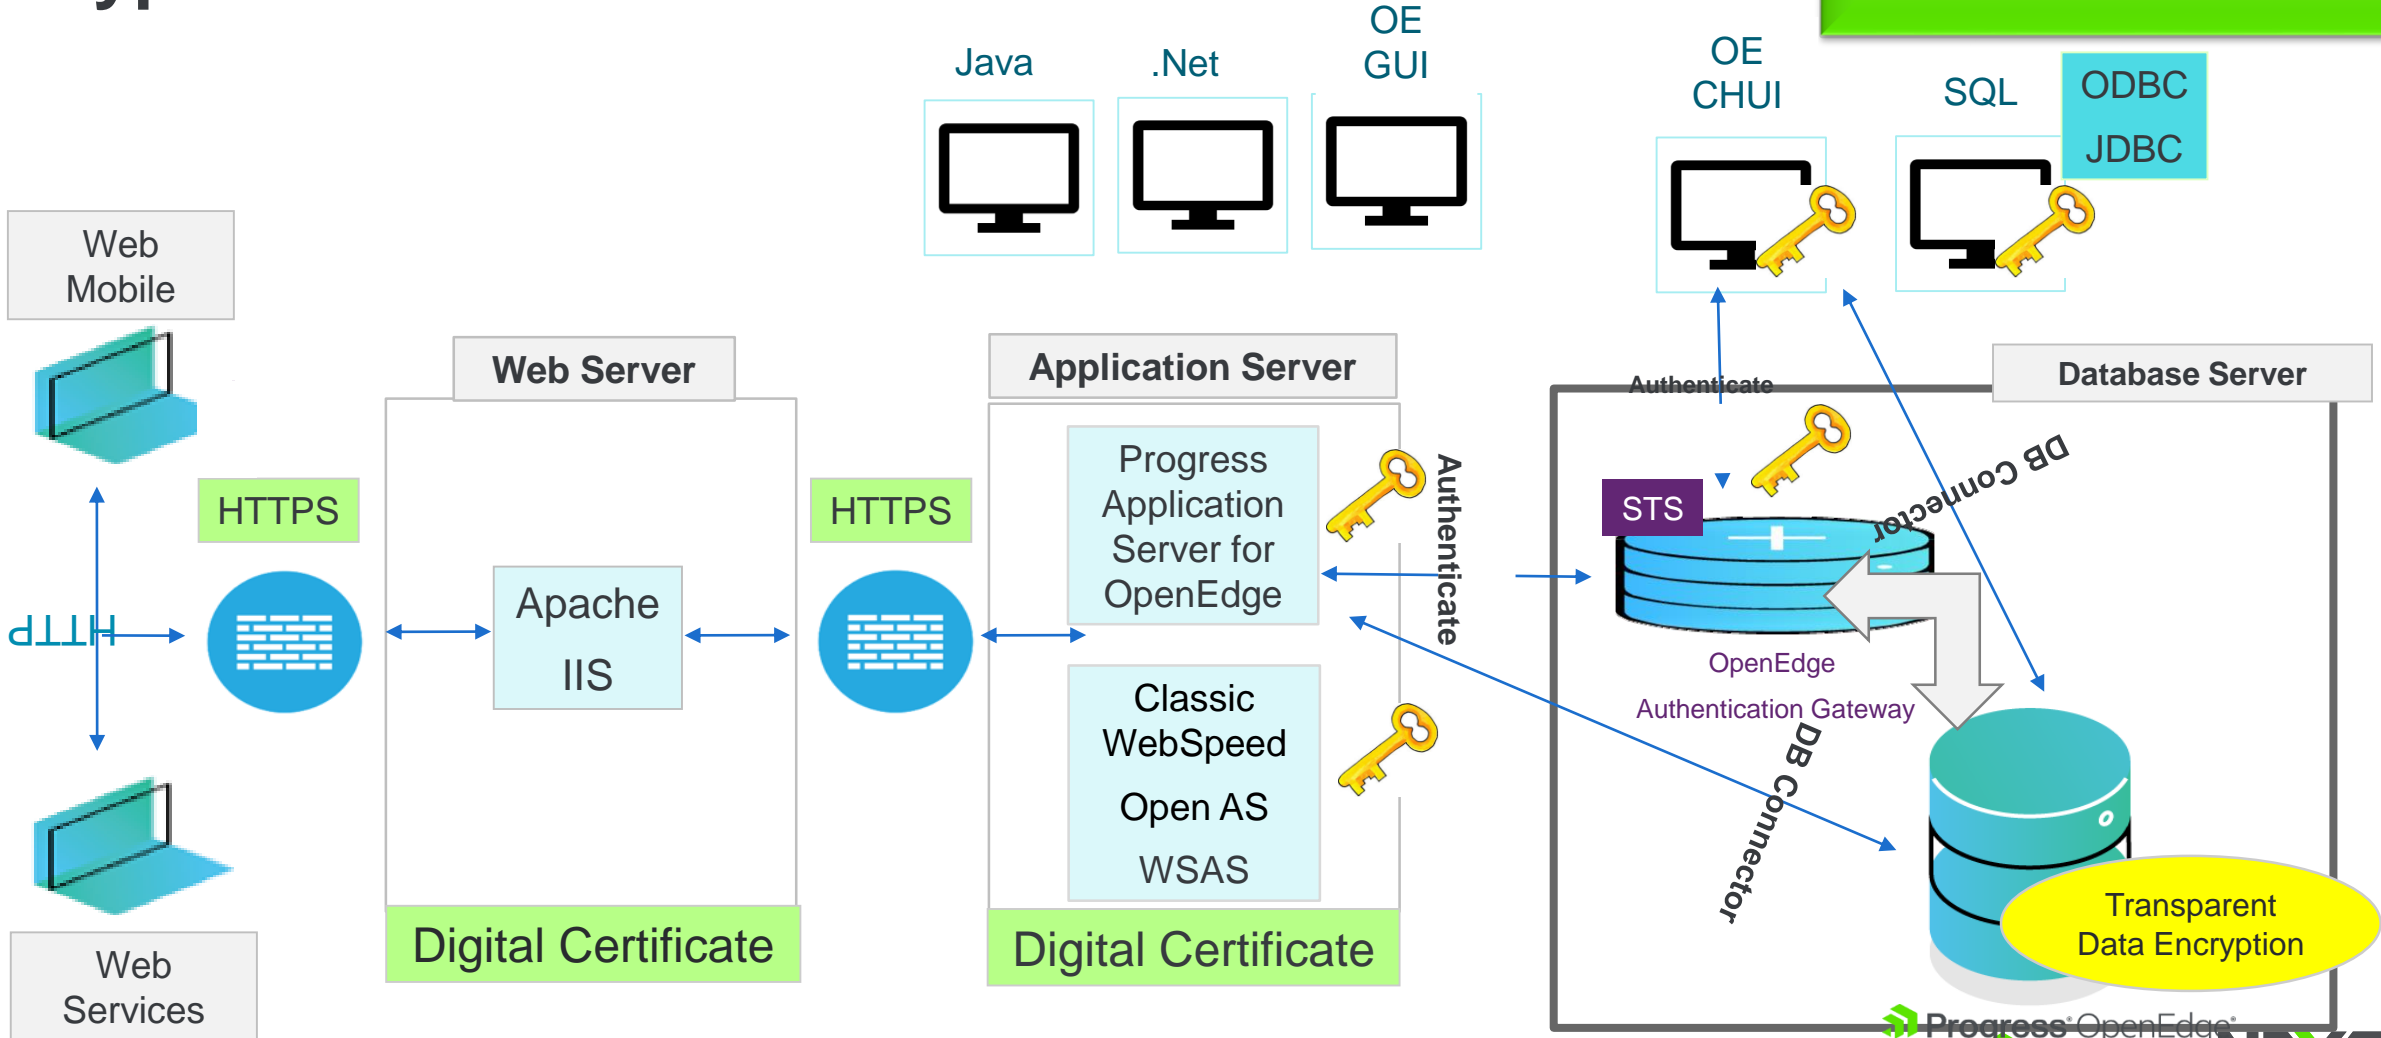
Java

.Net

OE GUI

OE CHUI

SQL

ODBC

JDBC

Web Mobile

Web Server

Application Server

Database Server

Authenticate

HTTPS

HTTPS

HTTP

Apache

IIS

Progress Application Server for OpenEdge

Authenticate

STS

DB Connector

OpenEdge

Authentication Gateway

Classic WebSpeed

Open AS

WSAS

DB Connector

Transparent Data Encryption

Web Services

Digital Certificate

Digital Certificate

Progress OpenEdge